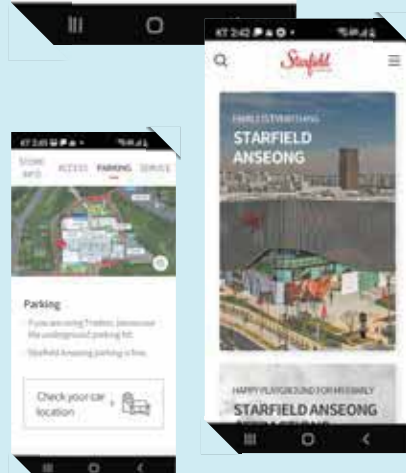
KT 2:45

STORE INFO ACCESS PARKING SERVICE

Parking

- If you are using Traders, please use the underground parking lot.

- Starfield Anseong parking is free.

Check your car location

KT 2:42

Starfield

FAMILY ENTERTAINMENT

STARFIELD ANSEONG

HAPPY PLAYGROUND FOR MY FAMILY

STARFIELD ANSEONG

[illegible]